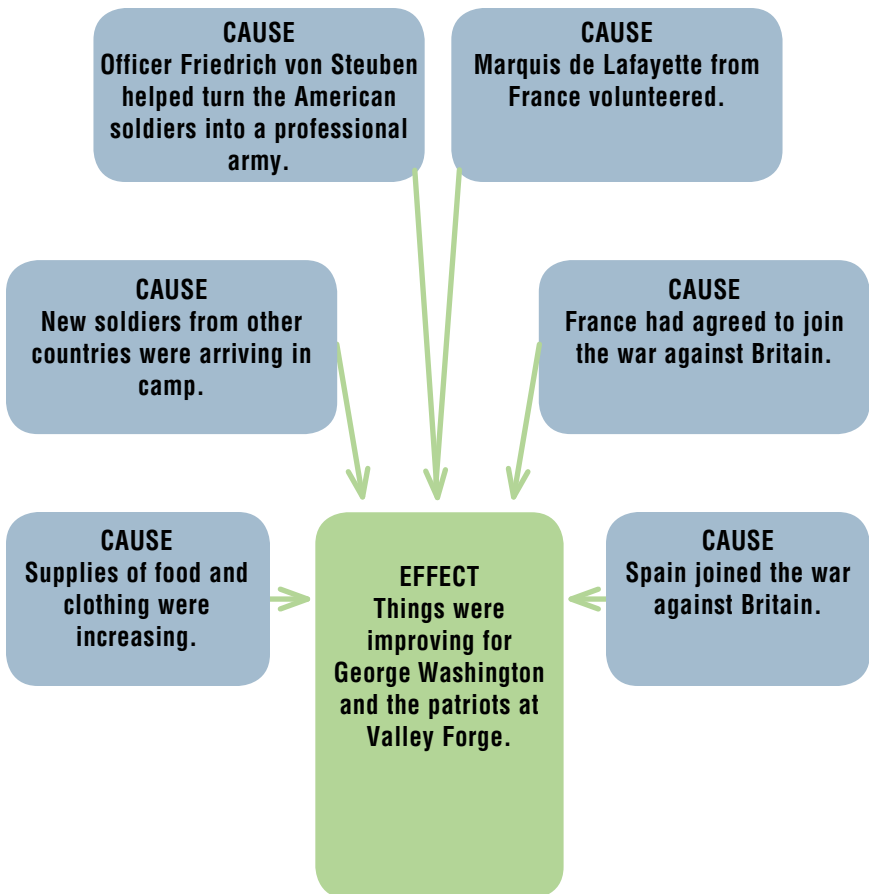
CAUSE
Officer Friedrich von Steuben helped turn the American soldiers into a professional army.

CAUSE
Marquis de Lafayette from France volunteered.

CAUSE
New soldiers from other countries were arriving in camp.

CAUSE
France had agreed to join the war against Britain.

CAUSE
Supplies of food and clothing were increasing.

EFFECT
Things were improving for George Washington and the patriots at Valley Forge.

CAUSE
Spain joined the war against Britain.